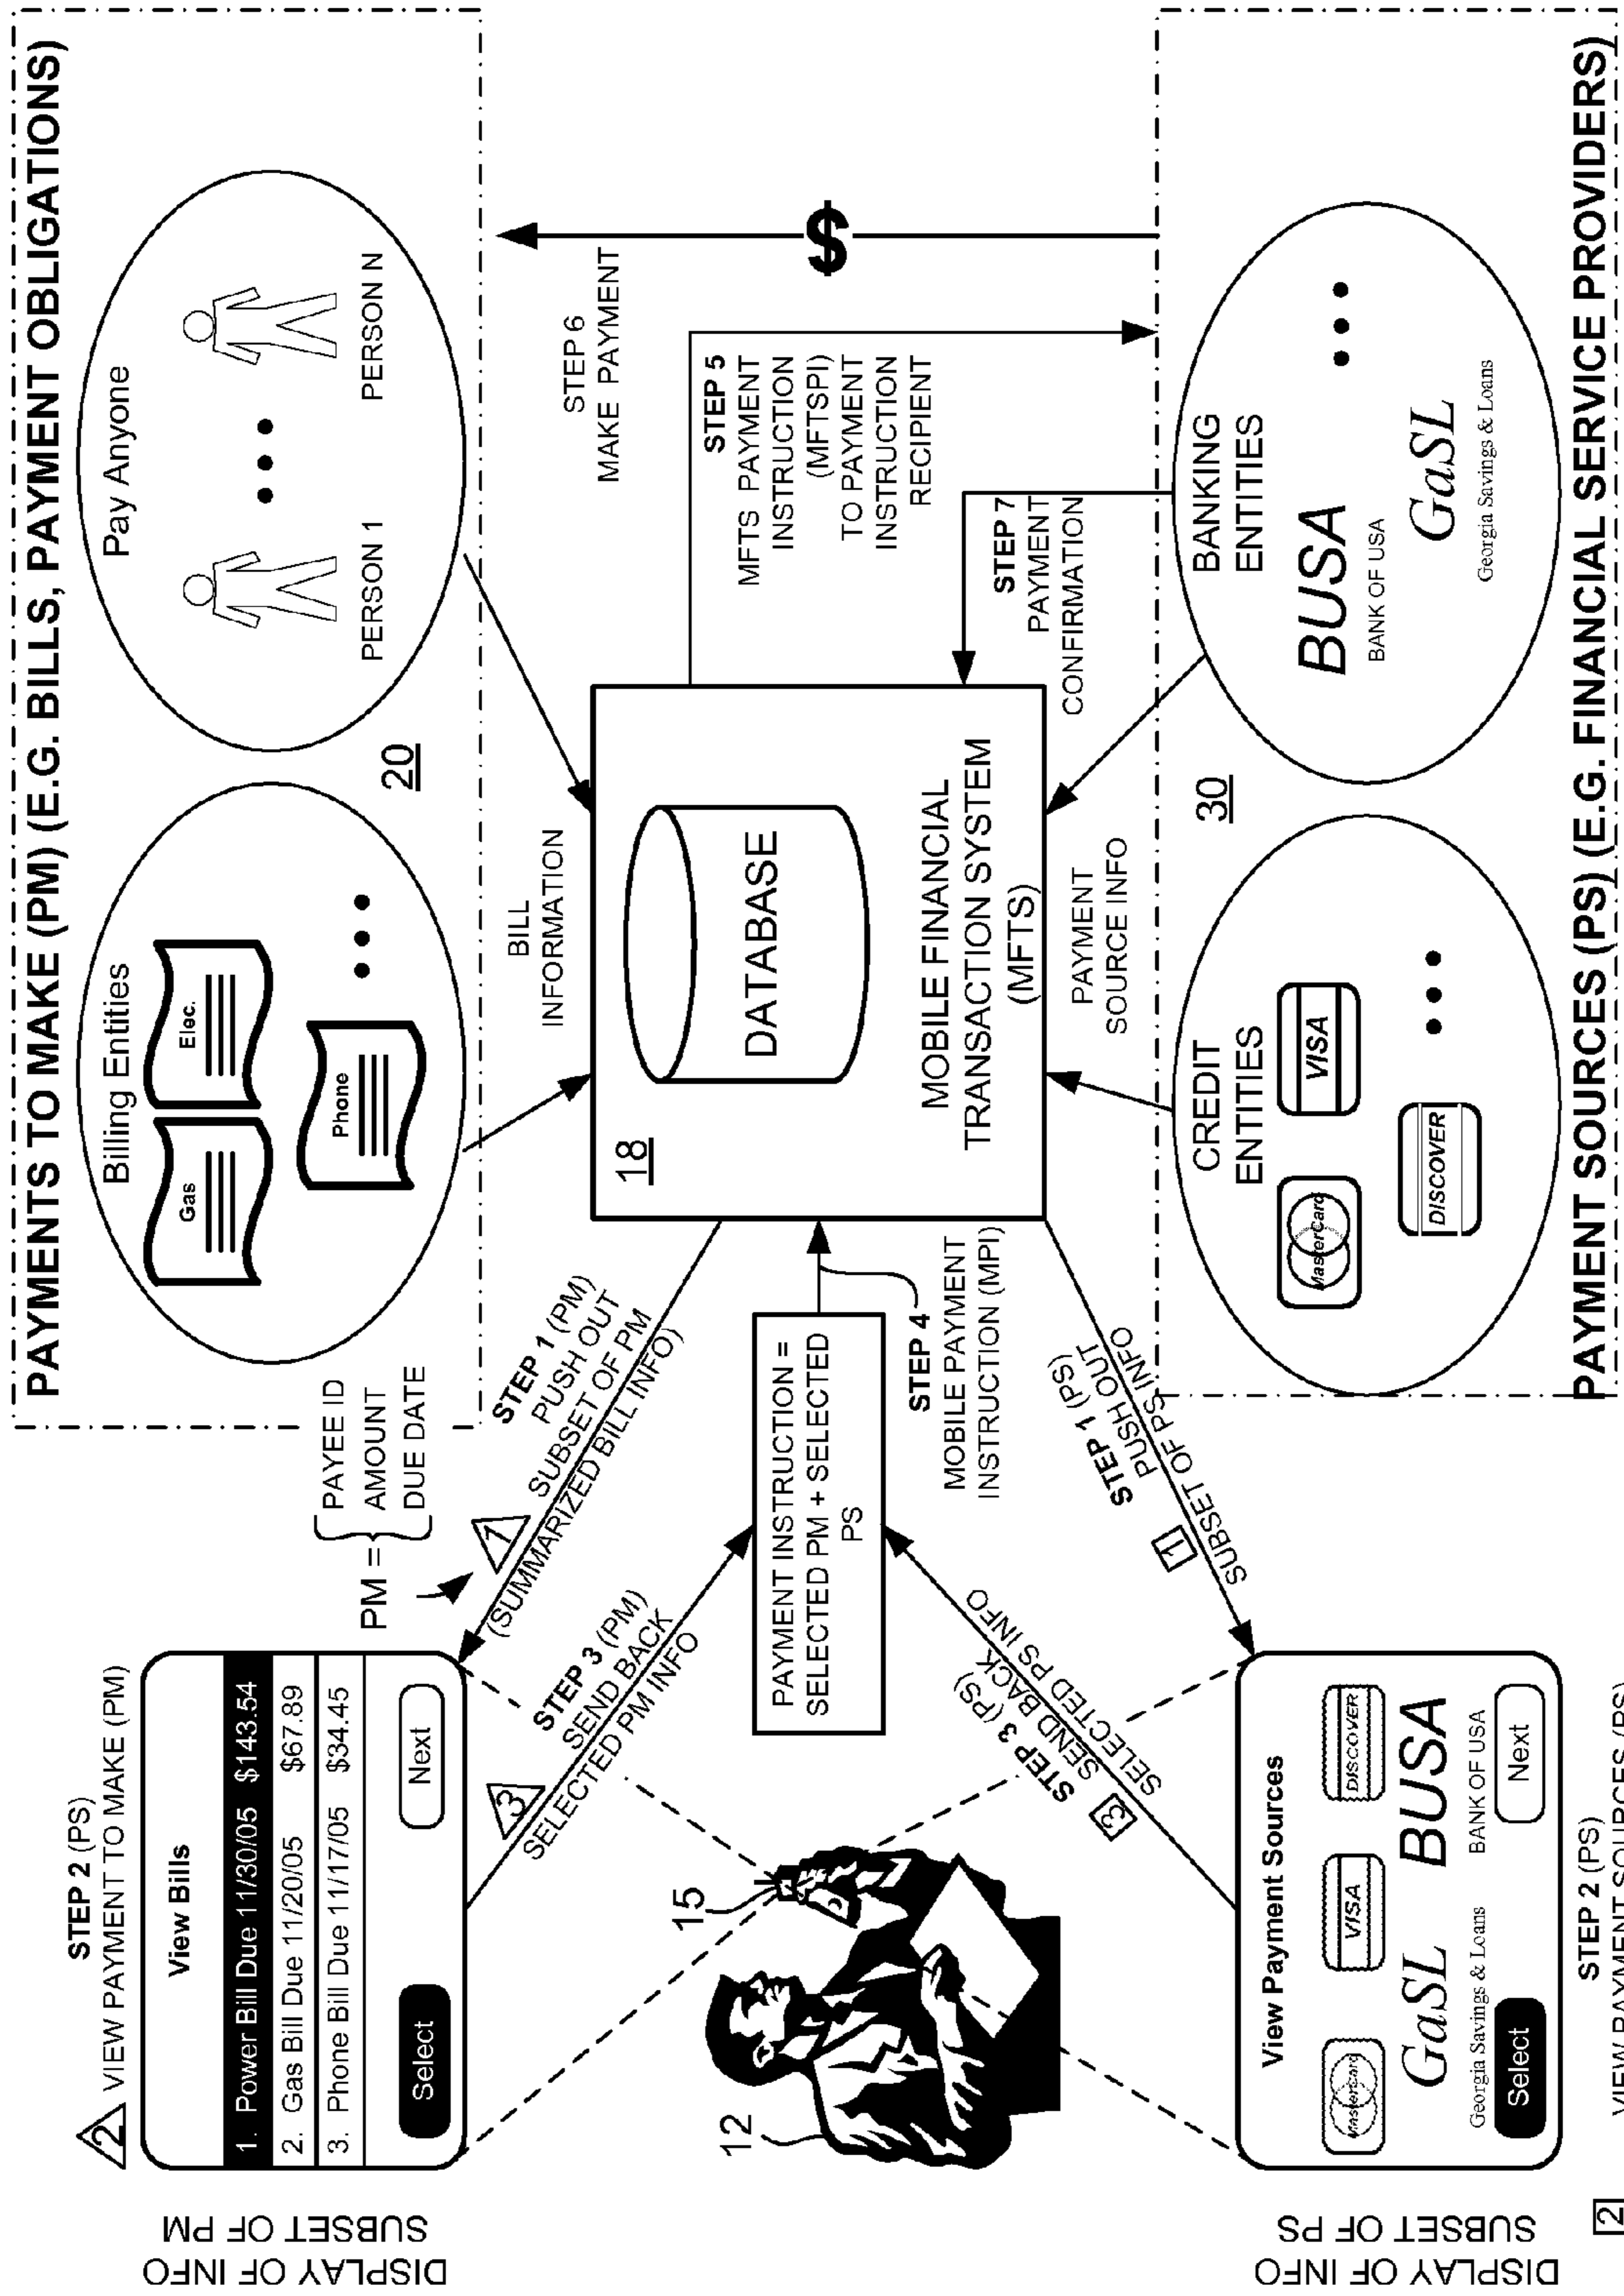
PAYMENTS TO MAKE (PM) (E.G. BILLS, PAYMENT OBLIGATIONS)

Billing Entities
Gas
Elec.
Phone

Pay Anyone
PERSON 1
PERSON N

20

BILL INFORMATION

STEP 6
MAKE PAYMENT

$

STEP 5
MFTS PAYMENT INSTRUCTION (MFTSPI) TO PAYMENT INSTRUCTION RECIPIENT

STEP 7
PAYMENT CONFIRMATION

18

DATABASE

MOBILE FINANCIAL TRANSACTION SYSTEM (MFTS)

PAYMENT SOURCE INFO

CREDIT ENTITIES
MasterCard
VISA
DISCOVER

BANKING ENTITIES
BUSA
BANK OF USA
GaSL
Georgia Savings & Loans

30

PAYMENT SOURCES (PS) (E.G. FINANCIAL SERVICE PROVIDERS)

PM = { PAYEE ID
AMOUNT
DUE DATE

STEP 1 (PM)
PUSH OUT
SUBSET OF PM
(SUMMARIZED BILL INFO)

1

STEP 4
MOBILE PAYMENT INSTRUCTION (MPI)

PAYMENT INSTRUCTION = SELECTED PM + SELECTED PS

STEP 1 (PS)
PUSH OUT
SUBSET OF PS INFO

1

STEP 2 (PS)
2 VIEW PAYMENT TO MAKE (PM)

View Bills
1. Power Bill Due 11/30/05 $143.54
2. Gas Bill Due 11/20/05 $67.89
3. Phone Bill Due 11/17/05 $34.45
Select
Next

STEP 3 (PM)
SEND BACK
SELECTED PM INFO

3

STEP 3 (PS)
SEND BACK
SELECTED PS INFO

3

15

12

View Payment Sources
MasterCard
VISA
DISCOVER
GaSL
Georgia Savings & Loans
BUSA
BANK OF USA
Select
Next

STEP 2 (PS)
VIEW PAYMENT SOURCES (PS)

DISPLAY OF INFO
SUBSET OF PM

DISPLAY OF INFO
SUBSET OF PS

2